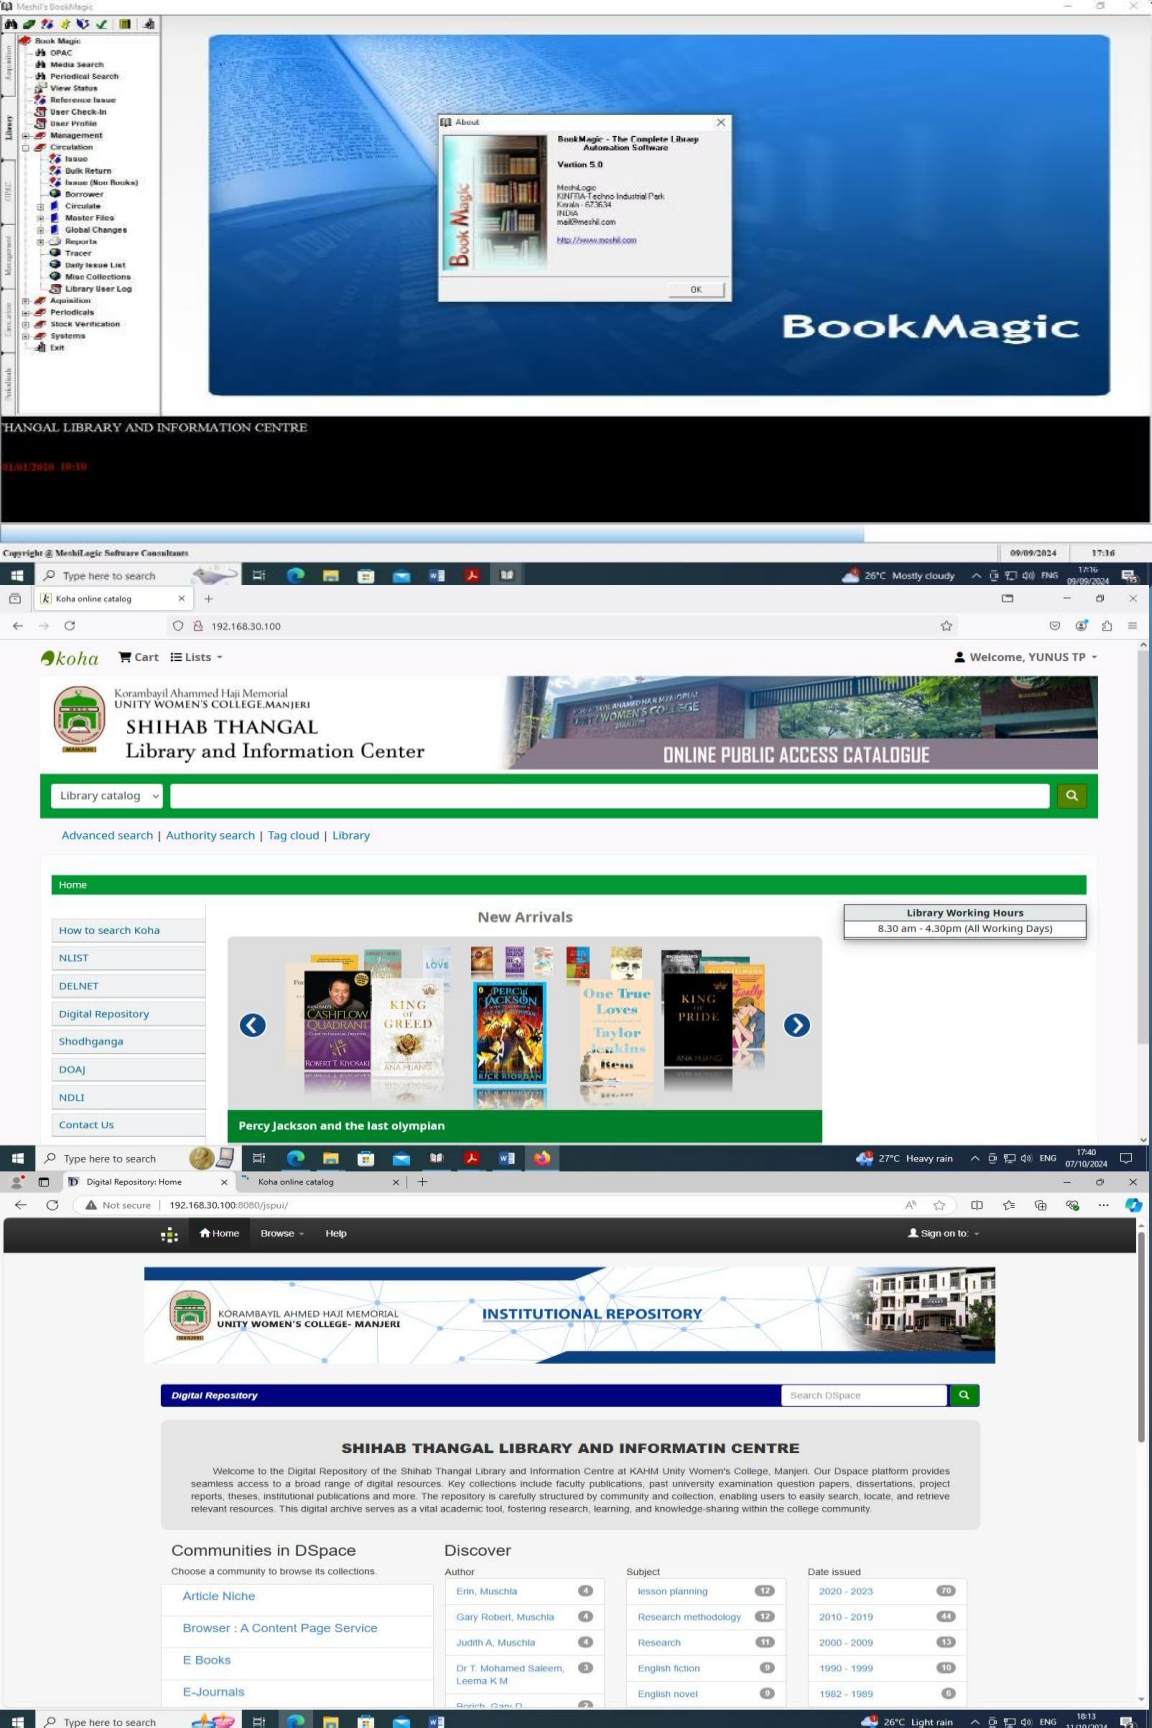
Meshil's BookMagic

Book Magic
OPAC
Media Search
Periodical Search
View Status
Reference Issue
User Check-In
User Profile
Management
Circulation
Issue
Bulk Return
Issue (Non Books)
Borrower
Circulate
Master Files
Global Changes
Reports
Tracer
Daily Issue List
Misc Collections
Library User Log
Acquisition
Periodicals
Stock Verification
Systems
Exit

About

BookMagic - The Complete Library Automation Software

Version 5.0

MeshiLogic
KINFRA-Techno Industrial Park
Kerala - 673634
INDIA
mail@meshil.com

http://www.meshil.com

OK

Book Magic

BookMagic

HANGAL LIBRARY AND INFORMATION CENTRE

01/01/2010 10:10

Copyright @ MeshiLogic Software Consultants

09/09/2024 17:16

Type here to search

26°C Mostly cloudy ENG 17:16 09/09/2024

Koha online catalog

192.168.30.100

koha Cart Lists

Welcome, YUNUS TP

Korambayil Ahammed Haji Memorial
UNITY WOMEN'S COLLEGE,MANJERI
SHIHAB THANGAL
Library and Information Center

ONLINE PUBLIC ACCESS CATALOGUE

Library catalog

Advanced search | Authority search | Tag cloud | Library

Home

How to search Koha
NLIST
DELNET
Digital Repository
Shodhganga
DOAJ
NDLI
Contact Us

New Arrivals

Library Working Hours
8.30 am - 4.30pm (All Working Days)

CASHFLOW QUADRANT
KING OF GREED
PERCY JACKSON
One True Loves
Taylor Jenkins Reid
KING OF PRIDE

Percy Jackson and the last olympian

Type here to search

27°C Heavy rain ENG 17:40 07/10/2024

Digital Repository: Home
Koha online catalog

Not secure 192.168.30.100:8080/jspui/

Home Browse Help Sign on to:

KORAMBAYIL AHAMMED HAJI MEMORIAL
UNITY WOMEN'S COLLEGE- MANJERI

INSTITUTIONAL REPOSITORY

Digital Repository
Search DSpace

SHIHAB THANGAL LIBRARY AND INFORMATIN CENTRE

Welcome to the Digital Repository of the Shihab Thangal Library and Information Centre at KAHM Unity Women's College, Manjeri. Our Dspace platform provides seamless access to a broad range of digital resources. Key collections include faculty publications, past university examination question papers, dissertations, project reports, theses, institutional publications and more. The repository is carefully structured by community and collection, enabling users to easily search, locate, and retrieve relevant resources. This digital archive serves as a vital educational tool, fostering research, learning, and knowledge-sharing within the college community.

Communities in DSpace
Choose a community to browse its collections.

Article Niche
Browser : A Content Page Service
E Books
E-Journals

Discover

Author
Erin, Muschla 4
Gary Robert, Muschla 4
Judith A, Muschla 4
Dr T. Mohamed Saleem, Leema K M 3
Borich, Gary D

Subject
lesson planning 12
Research methodology 12
Research 11
English fiction 9
English novel 9

Date issued
2020 - 2023 70
2010 - 2019 44
2000 - 2009 13
1990 - 1999 10
1982 - 1989 6

Type here to search

26°C Light rain ENG 18:13 11/10/2024